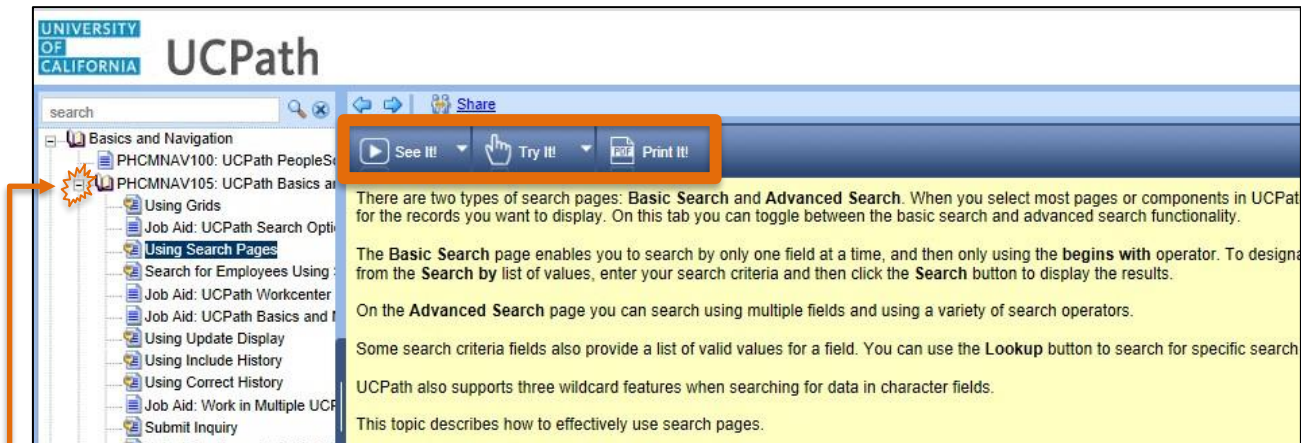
UNIVERSITY OF CALIFORNIA UCPath

search

Share

Basics and Navigation
PHCMNAV100: UCPath PeopleSo
PHCMNAV105: UCPath Basics ar
Using Grids
Job Aid: UCPath Search Optio
Using Search Pages
Search for Employees Using
Job Aid: UCPath Workcenter
Job Aid: UCPath Basics and N
Using Update Display
Using Include History
Using Correct History
Job Aid: Work in Multiple UCP
Submit Inquiry

See It! Try It! Print It!

There are two types of search pages: **Basic Search** and **Advanced Search**. When you select most pages or components in UCPat for the records you want to display. On this tab you can toggle between the basic search and advanced search functionality.

The **Basic Search** page enables you to search by only one field at a time, and then only using the **begins with** operator. To designa from the **Search by** list of values, enter your search criteria and then click the **Search** button to display the results.

On the **Advanced Search** page you can search using multiple fields and using a variety of search operators.

Some search criteria fields also provide a list of valid values for a field. You can use the **Lookup** button to search for specific search

UCPath also supports three wildcard features when searching for data in character fields.

This topic describes how to effectively use search pages.